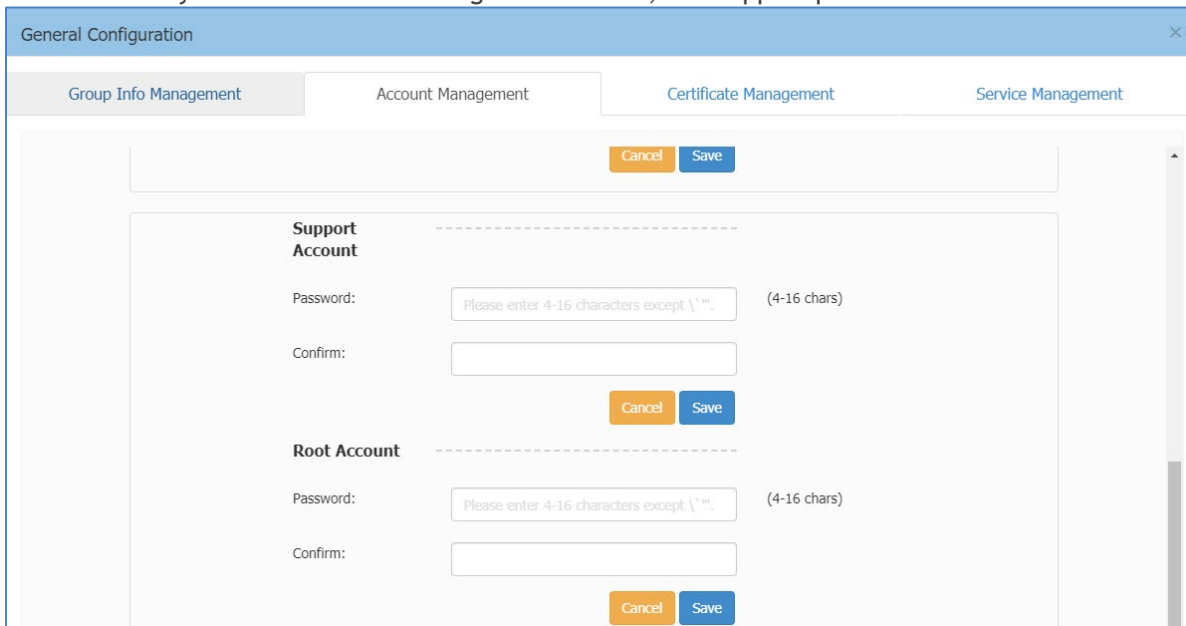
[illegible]

General Configuration

×

Group Info Management

Account Management

Certificate Management

Service Management

Cancel Save

Support Account

Password: Please enter 4-16 characters except \`". (4-16 chars)

Confirm:

Cancel Save

Root Account

Password: Please enter 4-16 characters except \`". (4-16 chars)

Confirm:

Cancel Save